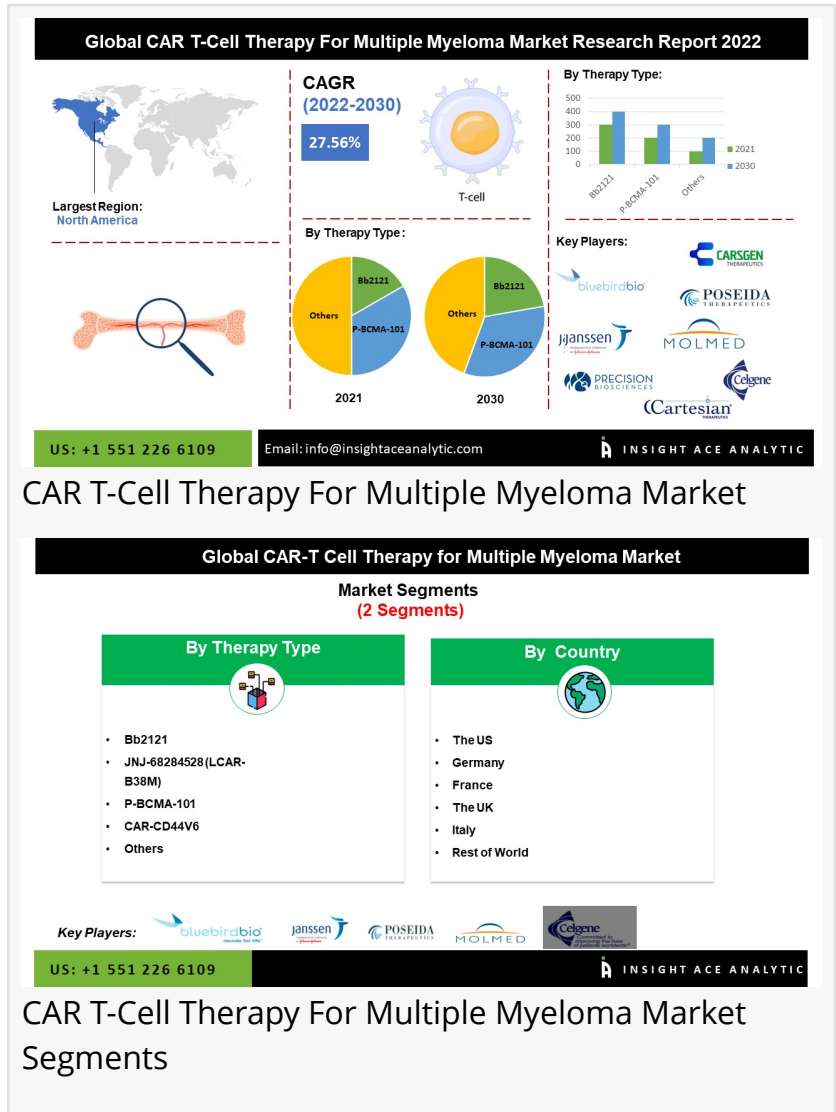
Global CAR T-Cell Therapy For Multiple Myeloma Market Research Report 2022

Largest Region:
North America

CAGR
(2022-2030)
27.56%

T-cell

By Therapy Type:

| | 2021 | 2030 |
|---|---|---|
| Bb2121 | | |
| P-BCMA-101 | | |
| Others | | |

500
400
300
200
100
0

By Therapy Type:

Bb2121
P-BCMA-101
Others

2021

Bb2121
P-BCMA-101
Others

2030

Key Players:

CARSGEN THERAPEUTICS
bluebirdbio
POSEIDA THERAPEUTICS
Janssen
MOLMED
PRECISION BIOSCIENCES
Celgene
Cartesian

US: +1 551 226 6109
Email: info@insightaceanalytic.com
INSIGHT ACE ANALYTIC

CAR T-Cell Therapy For Multiple Myeloma Market

Global CAR-T Cell Therapy for Multiple Myeloma Market

Market Segments
(2 Segments)

By Therapy Type
- Bb2121
- JNJ-68284528 (LCAR-B38M)
- P-BCMA-101
- CAR-CD44V6
- Others

By Country
- The US
- Germany
- France
- The UK
- Italy
- Rest of World

Key Players:
bluebirdbio recode for life
Janssen
POSEIDA THERAPEUTICS
MOLMED
Celgene

US: +1 551 226 6109
INSIGHT ACE ANALYTIC

CAR T-Cell Therapy For Multiple Myeloma Market Segments